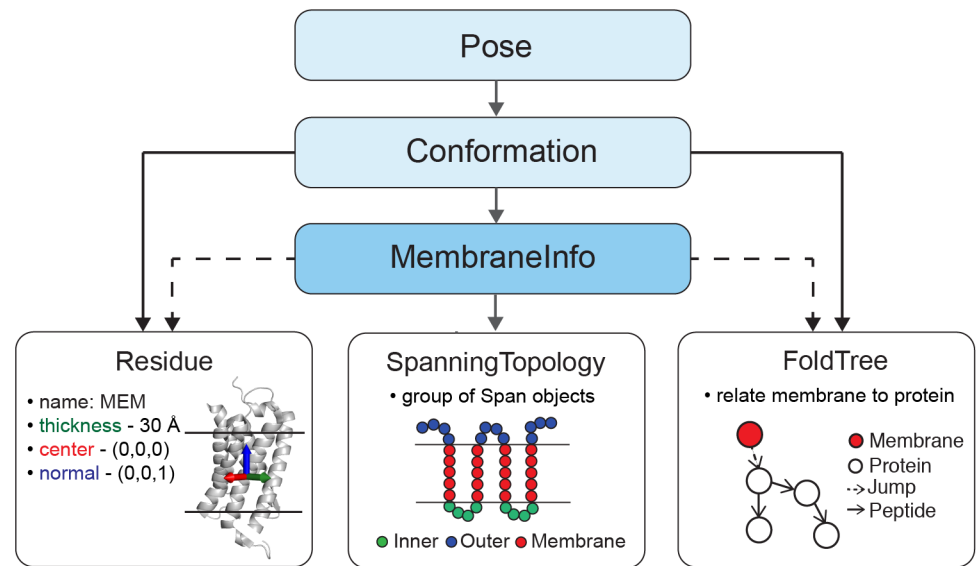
Pose

Conformation

MembraneInfo

Residue

• name: MEM
• thickness - 30 Å
• center - (0,0,0)
• normal - (0,0,1)

SpanningTopology

• group of Span objects

Inner Outer Membrane

FoldTree

• relate membrane to protein

Membrane
Protein
Jump
Peptide